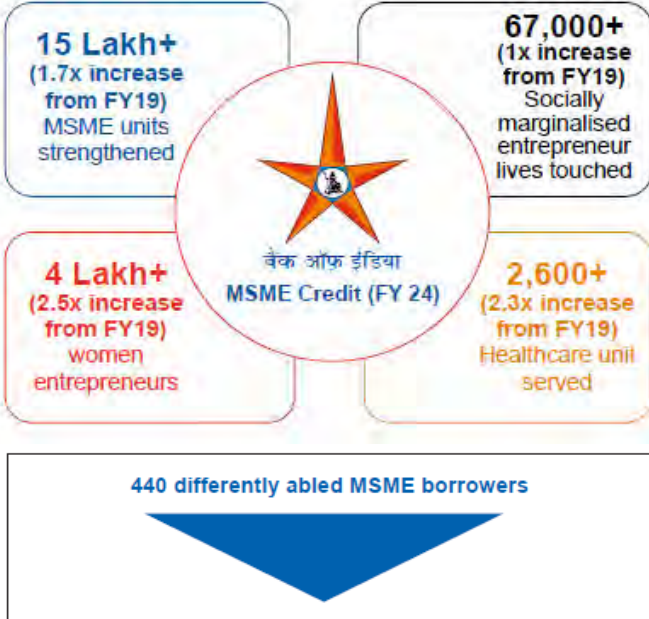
15 Lakh+
(1.7x increase from FY19)
MSME units strengthened

67,000+
(1x increase from FY19)
Socially marginalised entrepreneur lives touched

बैंक ऑफ़ इंडिया
MSME Credit (FY 24)

4 Lakh+
(2.5x increase from FY19)
women entrepreneurs

2,600+
(2.3x increase from FY19)
Healthcare unit served

440 differently abled MSME borrowers